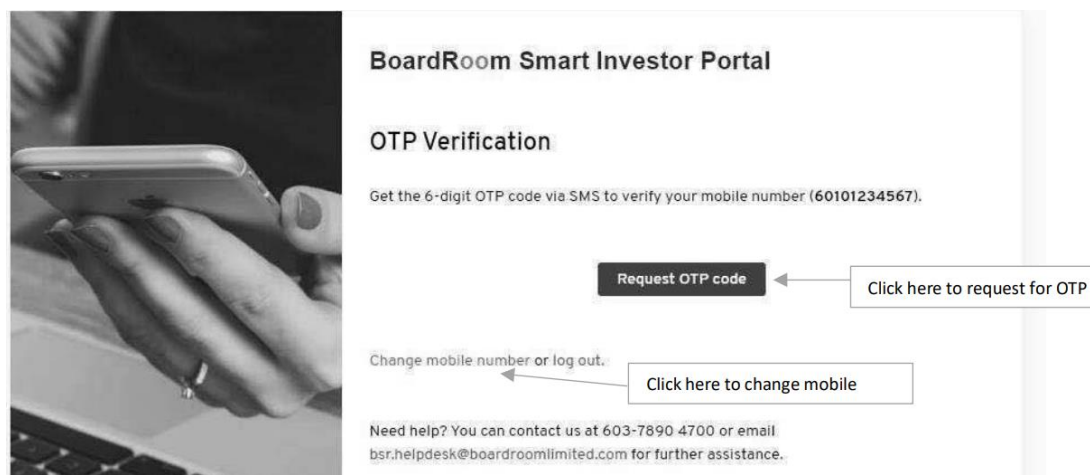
BoardRoom Smart Investor Portal

OTP Verification

Get the 6-digit OTP code via SMS to verify your mobile number (60101234567).

Request OTP code

Click here to request for OTP

Change mobile number or log out.

Click here to change mobile

Need help? You can contact us at 603-7890 4700 or email bsr.helpdesk@boardroomlimited.com for further assistance.